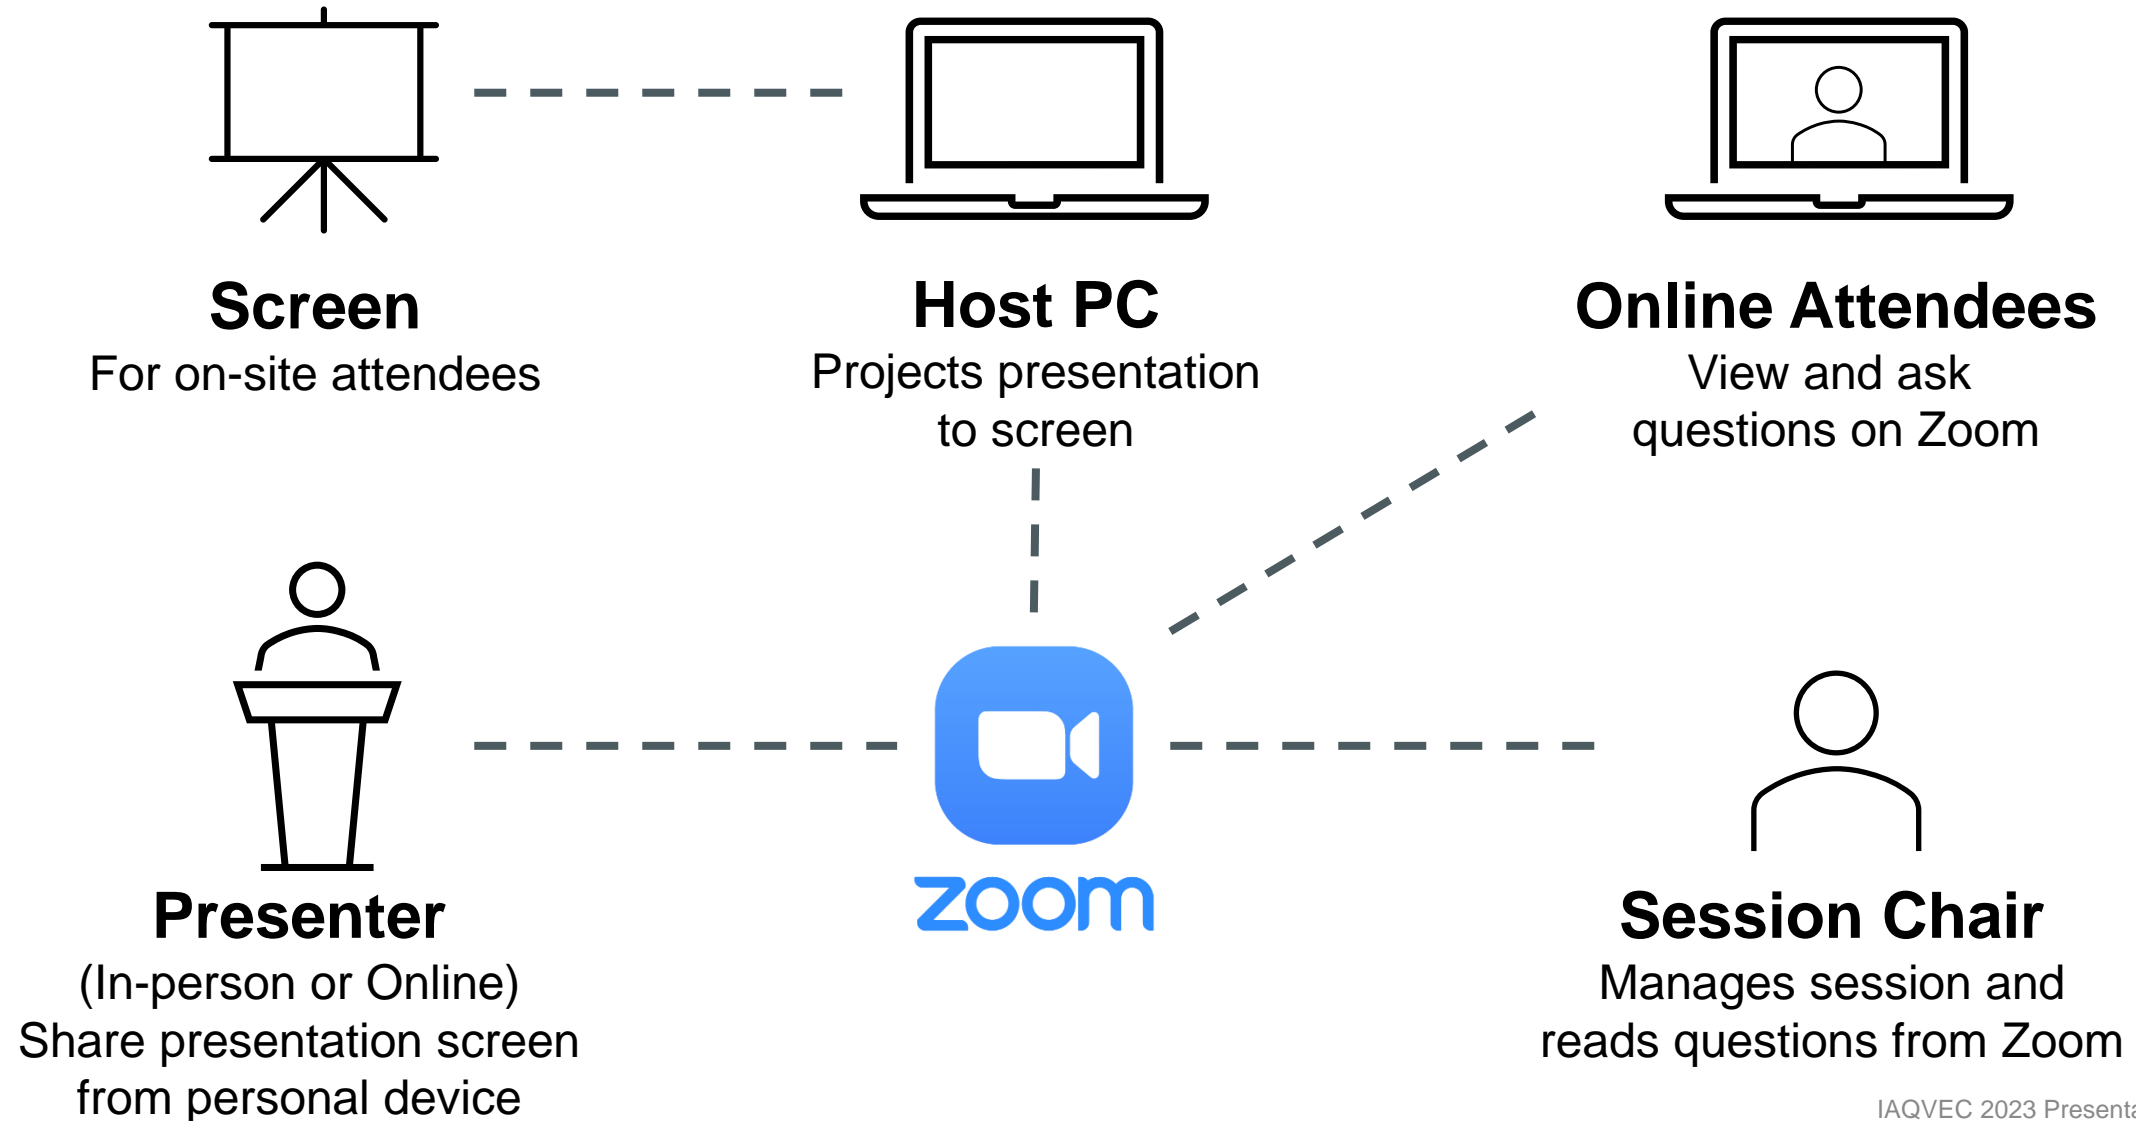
Screen
For on-site attendees

Host PC
Projects presentation to screen

Online Attendees
View and ask questions on Zoom

Presenter
(In-person or Online)
Share presentation screen from personal device

zoom

Session Chair
Manages session and reads questions from Zoom

IAQVEC 2023 Presenta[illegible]